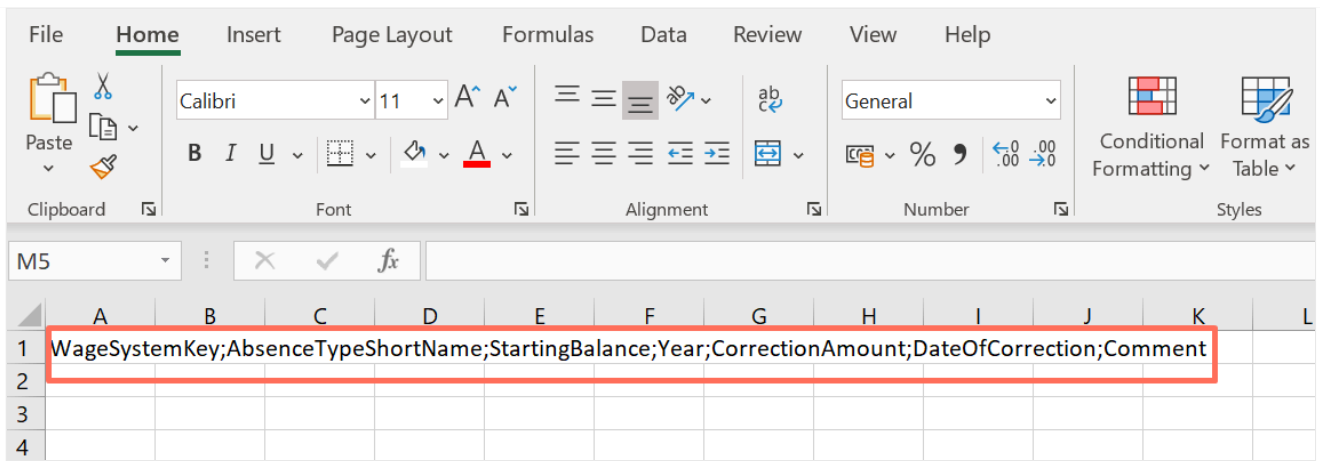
File Home Insert Page Layout Formulas Data Review View Help

Paste Clipboard

Calibri 11 $A^{\hat{}}$ $A^{\check{}}$
B I U A
Font

Alignment

General
% ,
$\leftarrow.0$ $.00$ $.00$ $\rightarrow.0$
Number

Conditional Formatting
Format as Table
Styles

M5
fx

| | A | B | C | D | E | F | G | H | I | J | K | L |
|---|---|---|---|---|---|---|---|---|---|---|---|---|
| 1 | WageSystemKey;AbsenceTypeShortName;StartingBalance;Year;CorrectionAmount;DateOfCorrection;Comment | | | | | | | | | | | |
| 2 | | | | | | | | | | | | |
| 3 | | | | | | | | | | | | |
| 4 | | | | | | | | | | | | |